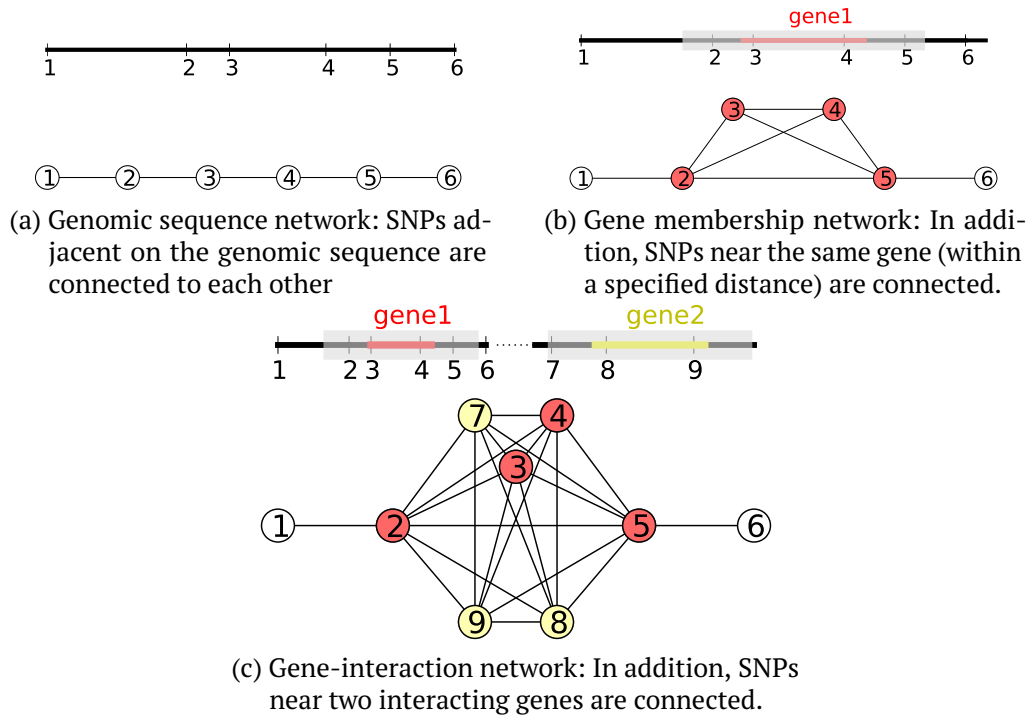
1 2 3 4 5 6

1 2 3 4 5 6

(a) Genomic sequence network: SNPs adjacent on the genomic sequence are connected to each other

gene1

1 2 3 4 5 6

3 4

1 2 5 6

(b) Gene membership network: In addition, SNPs near the same gene (within a specified distance) are connected.

gene1 gene2

1 2 3 4 5 6 7 8 9

7 4

3

1 2 5 6

9 8

(c) Gene-interaction network: In addition, SNPs near two interacting genes are connected.